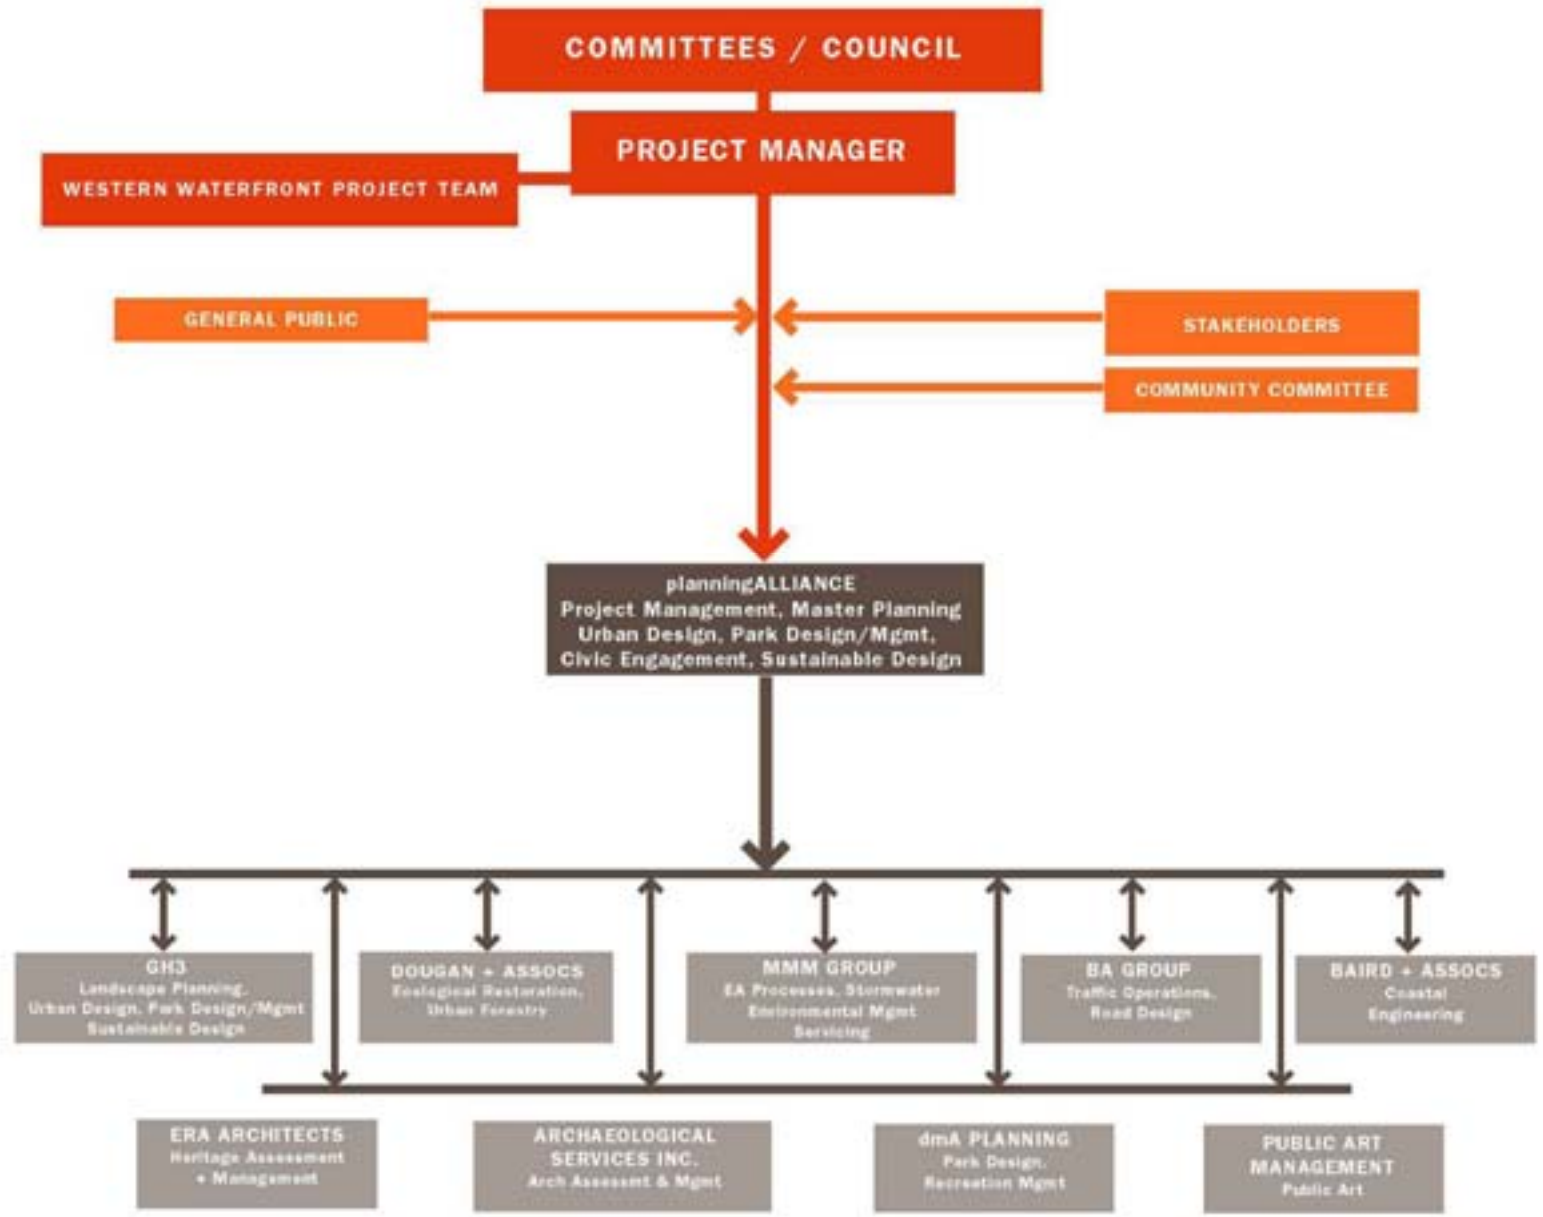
COMMITTEES / COUNCIL

PROJECT MANAGER

WESTERN WATERFRONT PROJECT TEAM

GENERAL PUBLIC

STAKEHOLDERS

COMMUNITY COMMITTEE

planningALLIANCE
Project Management, Master Planning
Urban Design, Park Design/Mgmt,
Civic Engagement, Sustainable Design

GH3
Landscape Planning,
Urban Design, Park Design/Mgmt
Sustainable Design

DOUGAN + ASSOCS
Ecological Restoration,
Urban Forestry

MMM GROUP
EA Processes, Stormwater
Environmental Mgmt
Servicing

BA GROUP
Traffic Operations,
Road Design

BAIRD + ASSOCS
Coastal
Engineering

ERA ARCHITECTS
Heritage Assessment
+ Management

ARCHAEOLOGICAL
SERVICES INC.
Arch Assessment & Mgmt

dmA PLANNING
Park Design,
Recreation Mgmt

PUBLIC ART
MANAGEMENT
Public Art